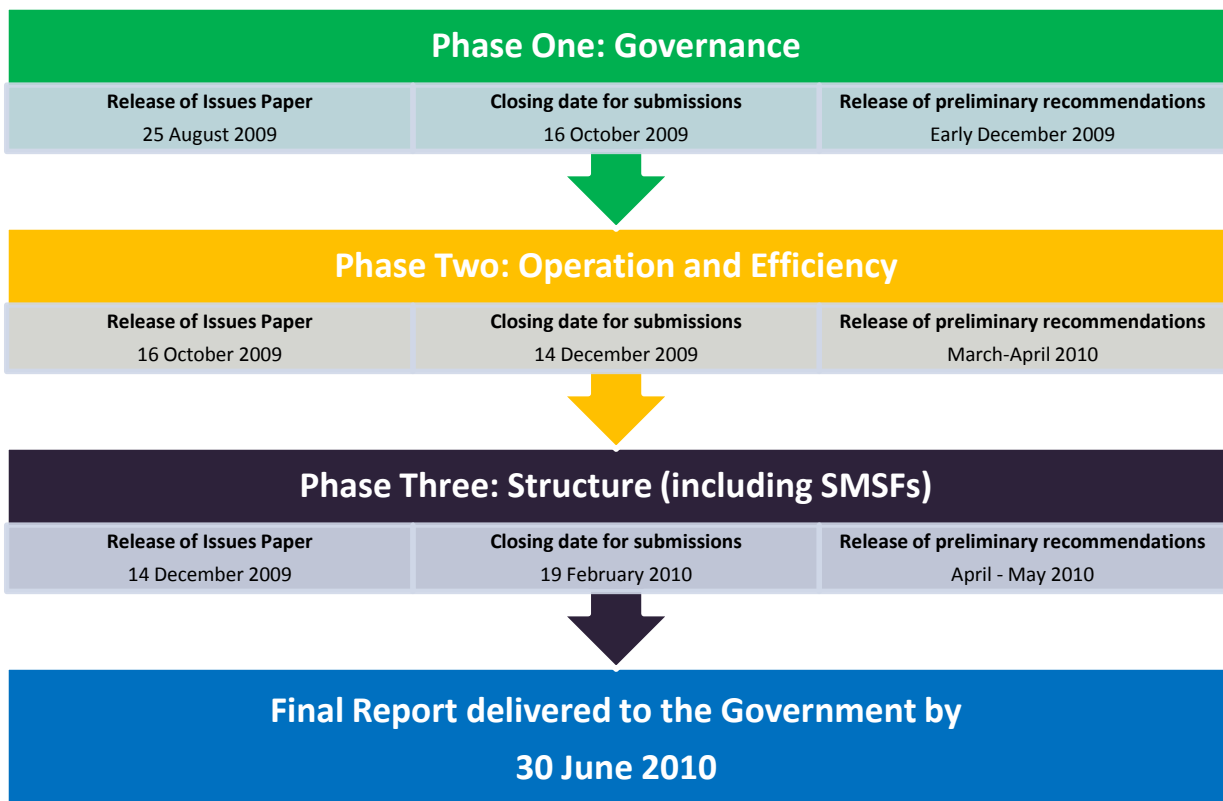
Phase One: Governance

| Release of Issues Paper | Closing date for submissions | Release of preliminary recommendations |
|---|---|---|
| 25 August 2009 | 16 October 2009 | Early December 2009 |

Phase Two: Operation and Efficiency

| Release of Issues Paper | Closing date for submissions | Release of preliminary recommendations |
|---|---|---|
| 16 October 2009 | 14 December 2009 | March-April 2010 |

Phase Three: Structure (including SMSFs)

| Release of Issues Paper | Closing date for submissions | Release of preliminary recommendations |
|---|---|---|
| 14 December 2009 | 19 February 2010 | April - May 2010 |

Final Report delivered to the Government by 30 June 2010